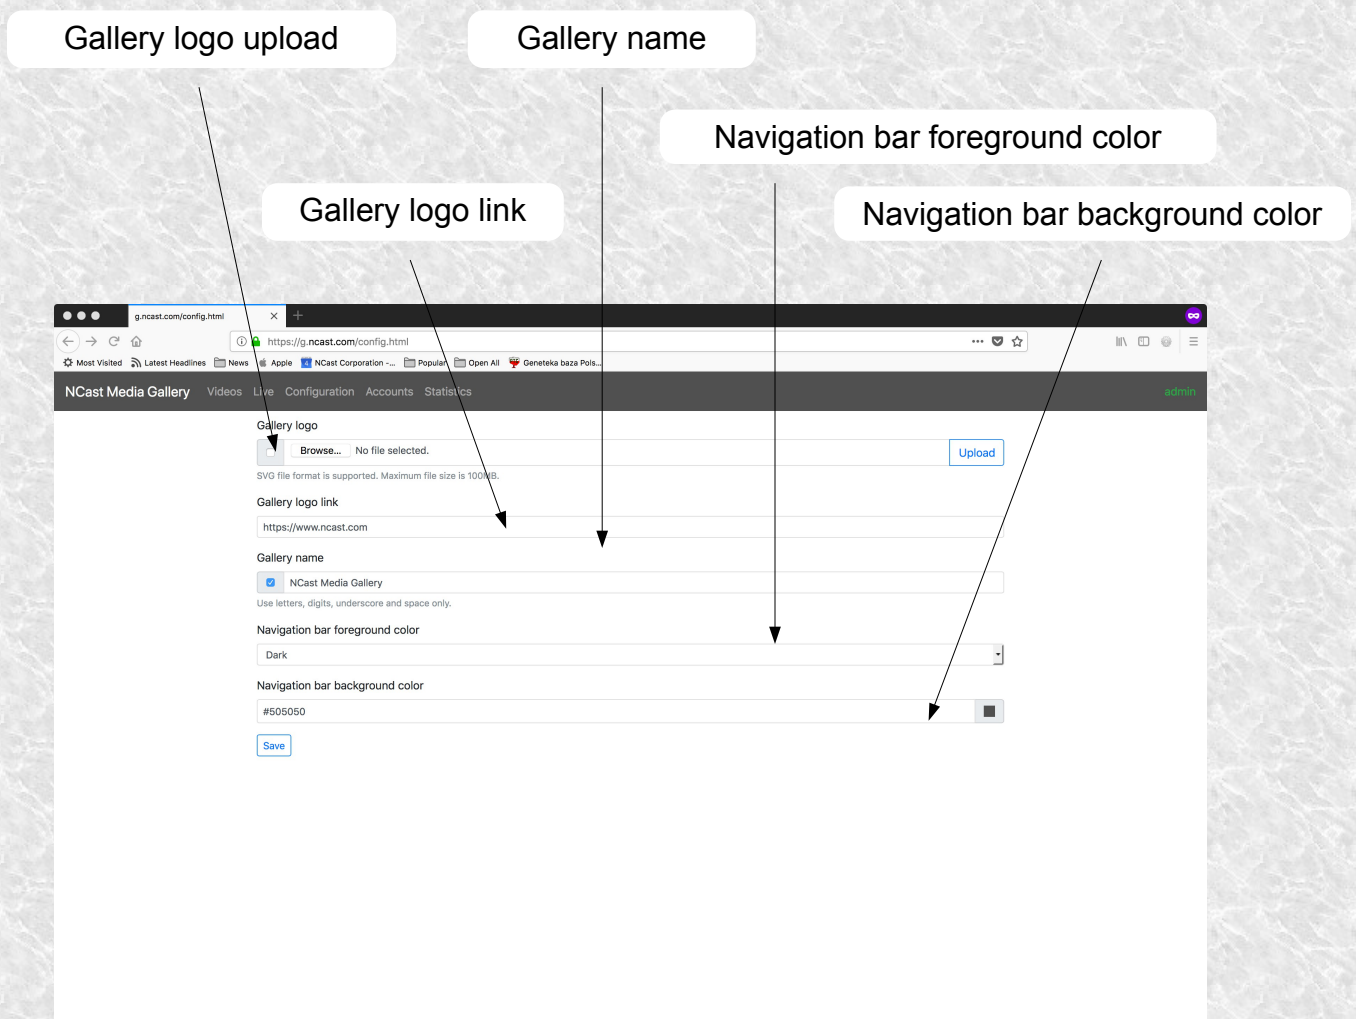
Gallery logo upload

Gallery name

Navigation bar foreground color

Gallery logo link

Navigation bar background color

g.ncast.com/config.html

https://g.ncast.com/config.html

Most Visited Latest Headlines News Apple NCast Corporation -... Popular Open All Geneteka baza Pols...

NCast Media Gallery Videos Live Configuration Accounts Statistics admin

Gallery logo

Browse... No file selected. Upload

SVG file format is supported. Maximum file size is 100MB.

Gallery logo link

https://www.ncast.com

Gallery name

NCast Media Gallery

Use letters, digits, underscore and space only.

Navigation bar foreground color

Dark

Navigation bar background color

#505050

Save